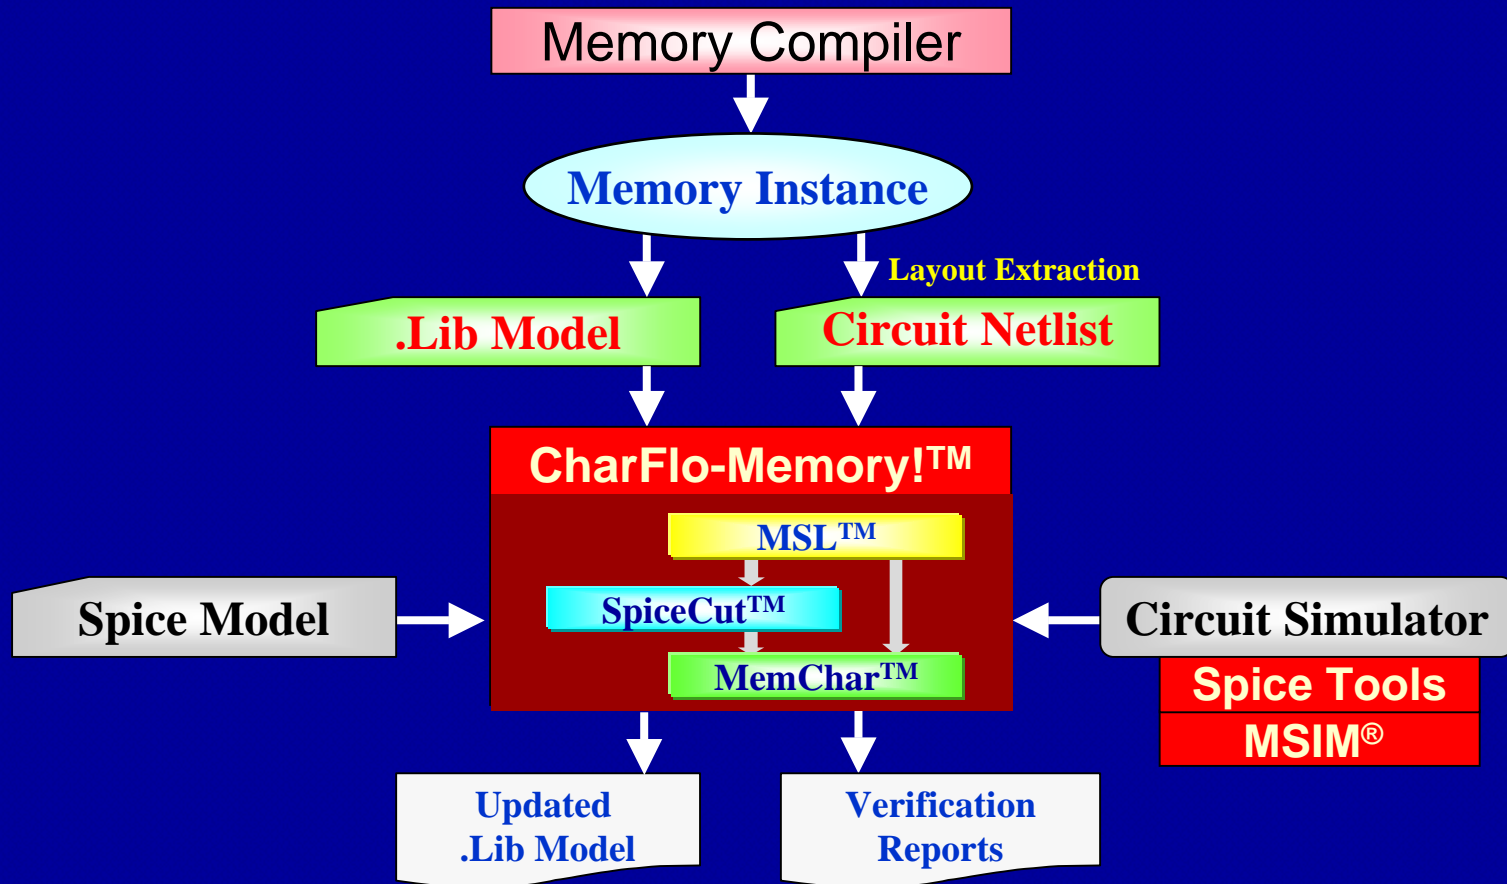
Memory Compiler

Memory Instance

Layout Extraction

.Lib Model

Circuit Netlist

CharFlo-Memory!$^{TM}$

MSL$^{TM}$

SpiceCut$^{TM}$

MemChar$^{TM}$

Spice Model

Circuit Simulator

Spice Tools

MSIM®

Updated .Lib Model

Verification Reports